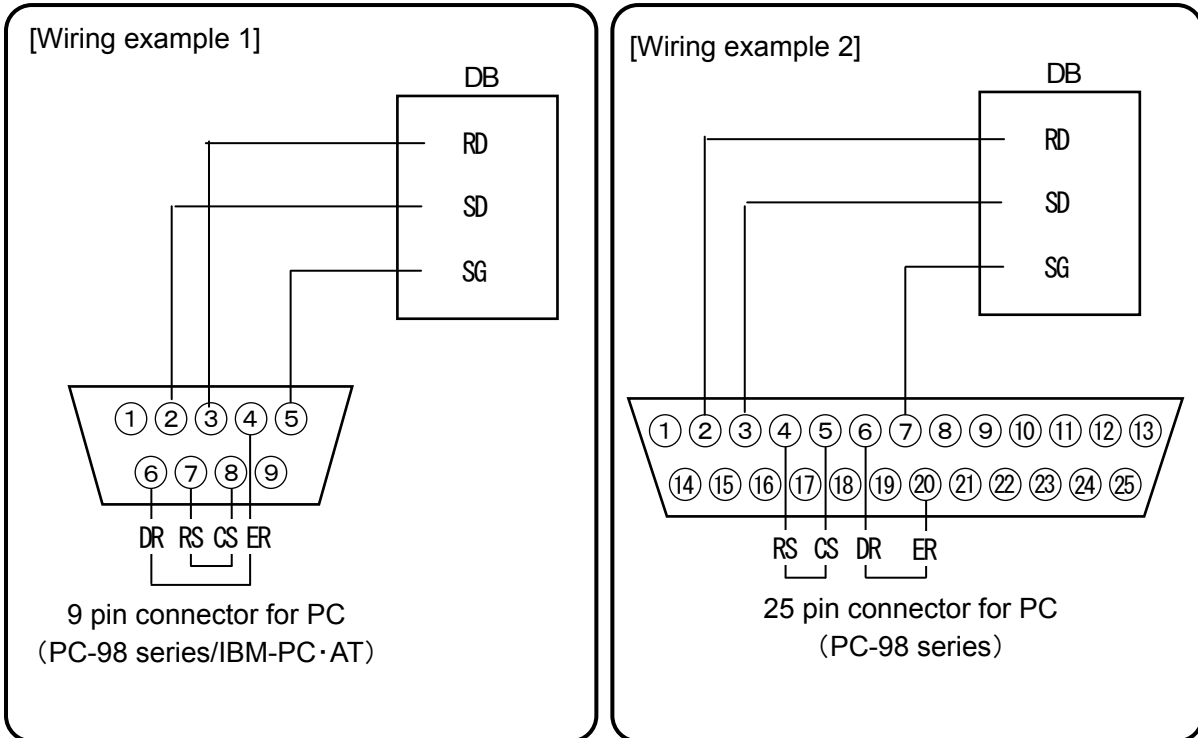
[Wiring example 1]

DB

RD

SD

SG

① ② ③ ④ ⑤

⑥ ⑦ ⑧ ⑨

DR RS CS ER

9 pin connector for PC
（PC-98 series/IBM-PC･AT）

[Wiring example 2]

DB

RD

SD

SG

① ② ③ ④ ⑤ ⑥ ⑦ ⑧ ⑨ ⑩ ⑪ ⑫ ⑬

⑭ ⑮ ⑯ ⑰ ⑱ ⑲ ⑳ ㉑ ㉒ ㉓ ㉔ ㉕

RS CS DR ER

25 pin connector for PC
（PC-98 series）